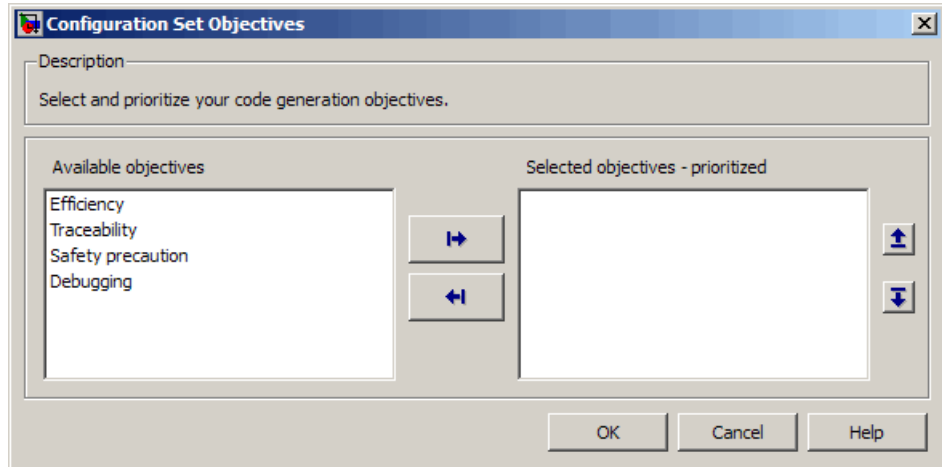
Configuration Set Objectives

Description

Select and prioritize your code generation objectives.

Available objectives

Efficiency
Traceability
Safety precaution
Debugging

Selected objectives - prioritized

OK Cancel Help